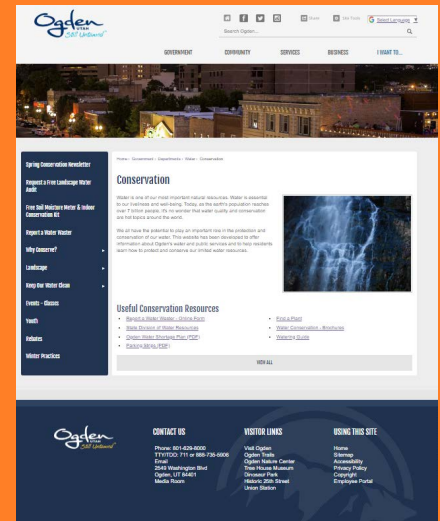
Ogden UTAH
Still Untamed

Share
Site Tools
Select Language
Search Ogden...

GOVERNMENT
COMMUNITY
SERVICES
BUSINESS
I WANT TO...

Spring Conservation Newsletter
Request a Free Landscape Water Audit
Free Soil Moisture Meter & Indoor Conservation Kit
Report a Water Waster
Why Conserve?
Landscape
Keep Our Water Clean
Events - Classes
Youth
Rebates
Water Practices

Home › Government › Departments › Water › Conservation

Conservation

Water is one of our most important natural resources. Water is essential to our livelihood and well-being. Today, as the earth's population reaches over 7 billion people, it's no wonder that water quality and conservation are hot topics around the world.

We all have the potential to play an important role in the protection and conservation of our water. This website has been developed to offer information about Ogden's water and public services and to help residents learn how to protect and conserve our limited water resources.

Useful Conservation Resources

Report a Water Waster - Online Form
State Division of Water Resources
Ogden Water Shortage Plan (PDF)
Parking Strips (PDF)
Find a Plant
Water Conservation - Brochures
Watering Guide

VIEW ALL

Ogden UTAH
Still Untamed

CONTACT US
Phone: 801-629-8000
TTY/TDD: 711 or 888-735-5906
Email
2549 Washington Blvd
Ogden, UT 84401
Media Room

VISITOR LINKS
Visit Ogden
Ogden Trails
Ogden Nature Center
Tree House Museum
Dinosaur Park
Historic 25th Street
Union Station

USING THIS SITE
Home
Sitemap
Accessibility
Privacy Policy
Copyright
Employee Portal